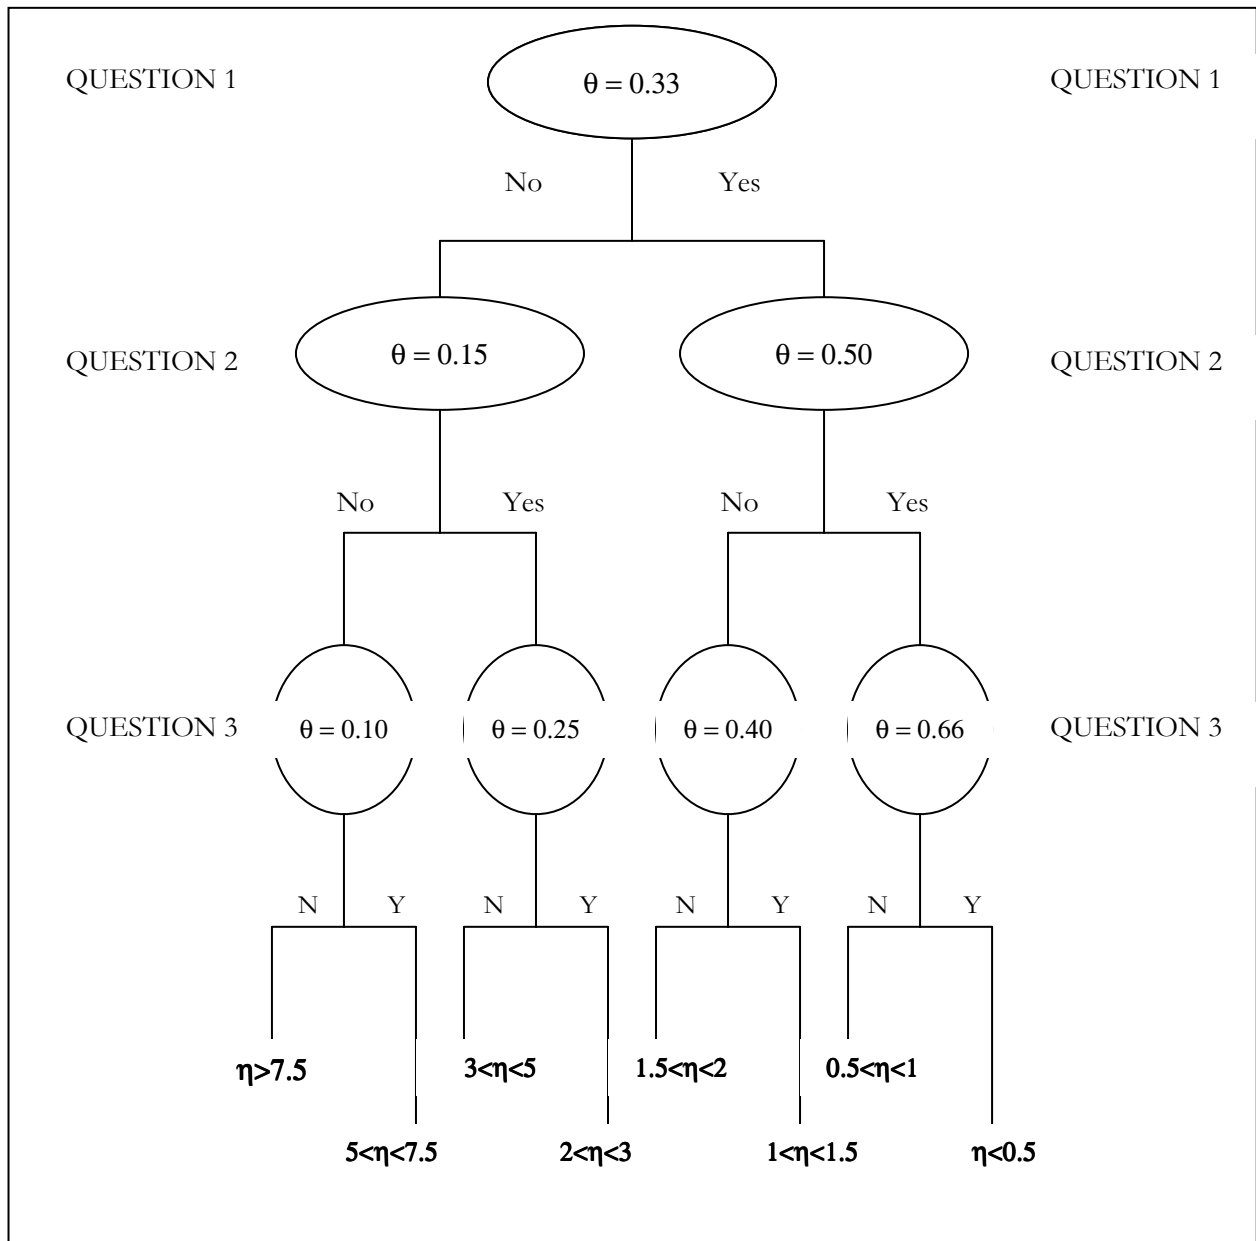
QUESTION 1 $\theta = 0.33$ QUESTION 1

No Yes

QUESTION 2 $\theta = 0.15$ $\theta = 0.50$ QUESTION 2

No Yes No Yes

QUESTION 3 $\theta = 0.10$ $\theta = 0.25$ $\theta = 0.40$ $\theta = 0.66$ QUESTION 3

N Y N Y N Y N Y

$\eta>7.5$ $5<\eta<7.5$ $3<\eta<5$ $2<\eta<3$ $1.5<\eta<2$ $1<\eta<1.5$ $0.5<\eta<1$ $\eta<0.5$